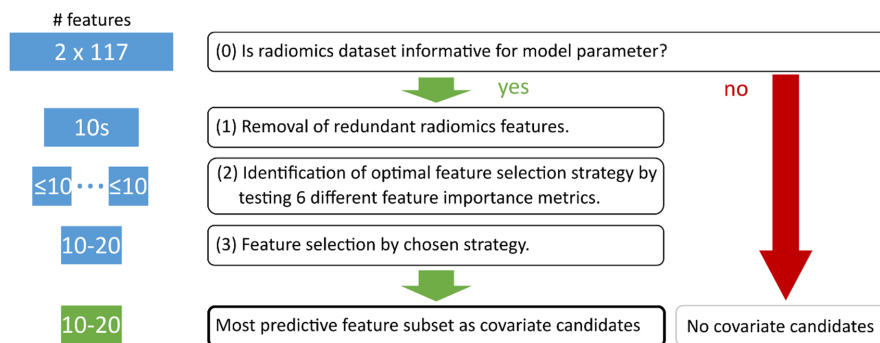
# features

2 x 117

(0) Is radiomics dataset informative for model parameter?

yes

no

10s

(1) Removal of redundant radiomics features.

≤10 ••• ≤10

(2) Identification of optimal feature selection strategy by testing 6 different feature importance metrics.

10-20

(3) Feature selection by chosen strategy.

10-20

Most predictive feature subset as covariate candidates

No covariate candidates